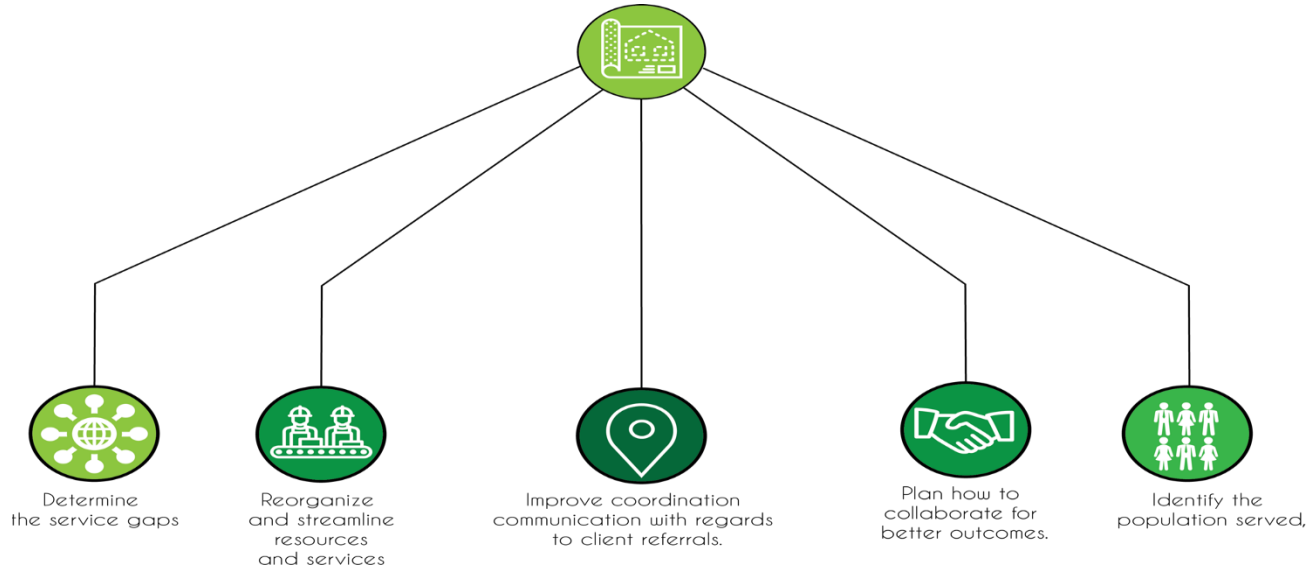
Determine the service gaps

Reorganize and streamline resources and services

Improve coordination communication with regards to client referrals.

Plan how to collaborate for better outcomes.

Identify the population served,